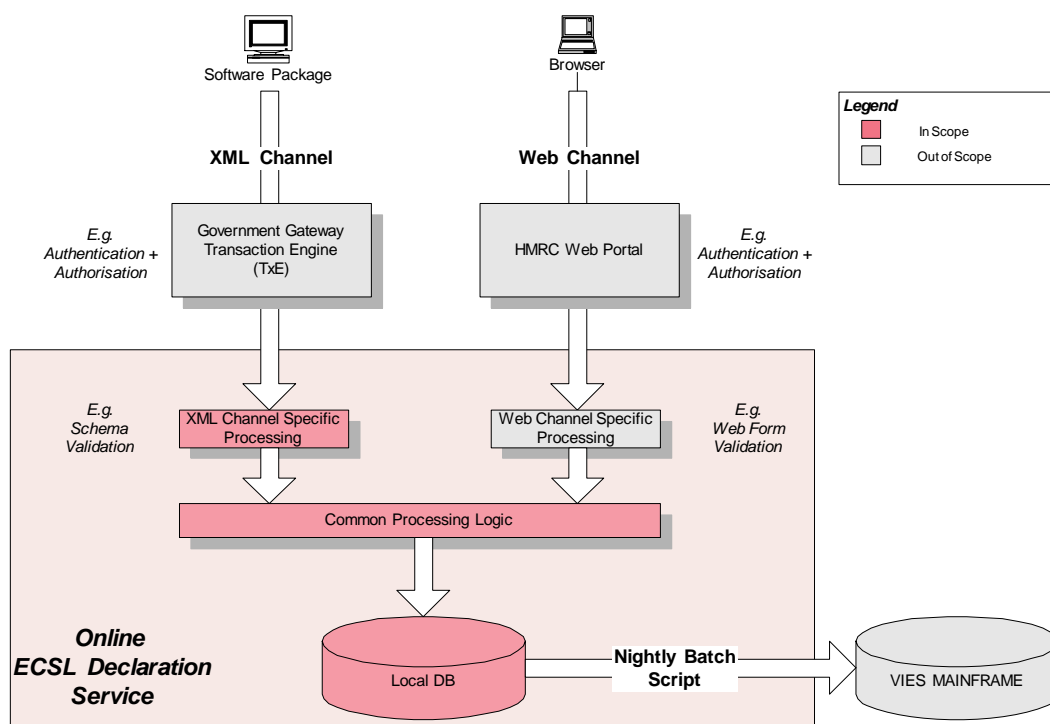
Software Package

Browser

Legend
In Scope
Out of Scope

XML Channel

Web Channel

E.g. Authentication + Authorisation

Government Gateway Transaction Engine (TxE)

HMRC Web Portal

E.g. Authentication + Authorisation

E.g. Schema Validation

XML Channel Specific Processing

Web Channel Specific Processing

E.g. Web Form Validation

Common Processing Logic

Online ECSL Declaration Service

Local DB

Nightly Batch Script

VIES MAINFRAME